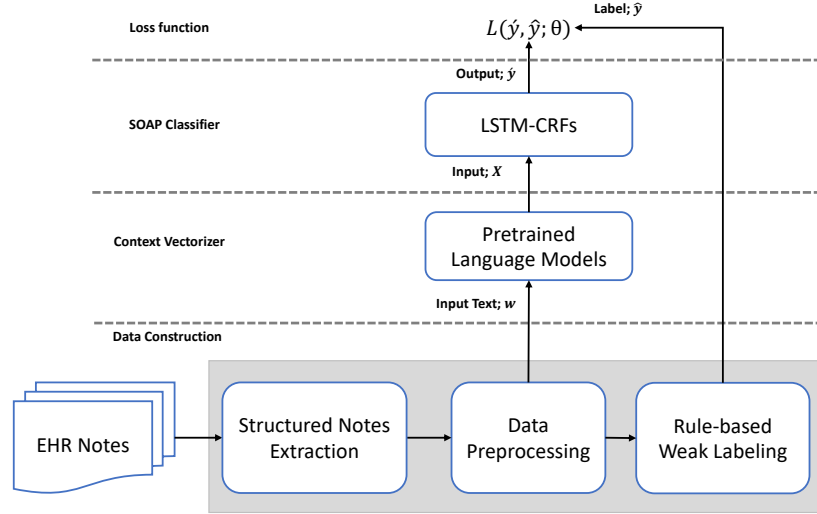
Loss function

$L(\acute{y}, \hat{y}; \theta)$

Label; $\hat{y}$

Output; $\acute{y}$

SOAP Classifier

LSTM-CRFs

Input; $X$

Context Vectorizer

Pretrained Language Models

Input Text; $w$

Data Construction

EHR Notes

Structured Notes Extraction

Data Preprocessing

Rule-based Weak Labeling